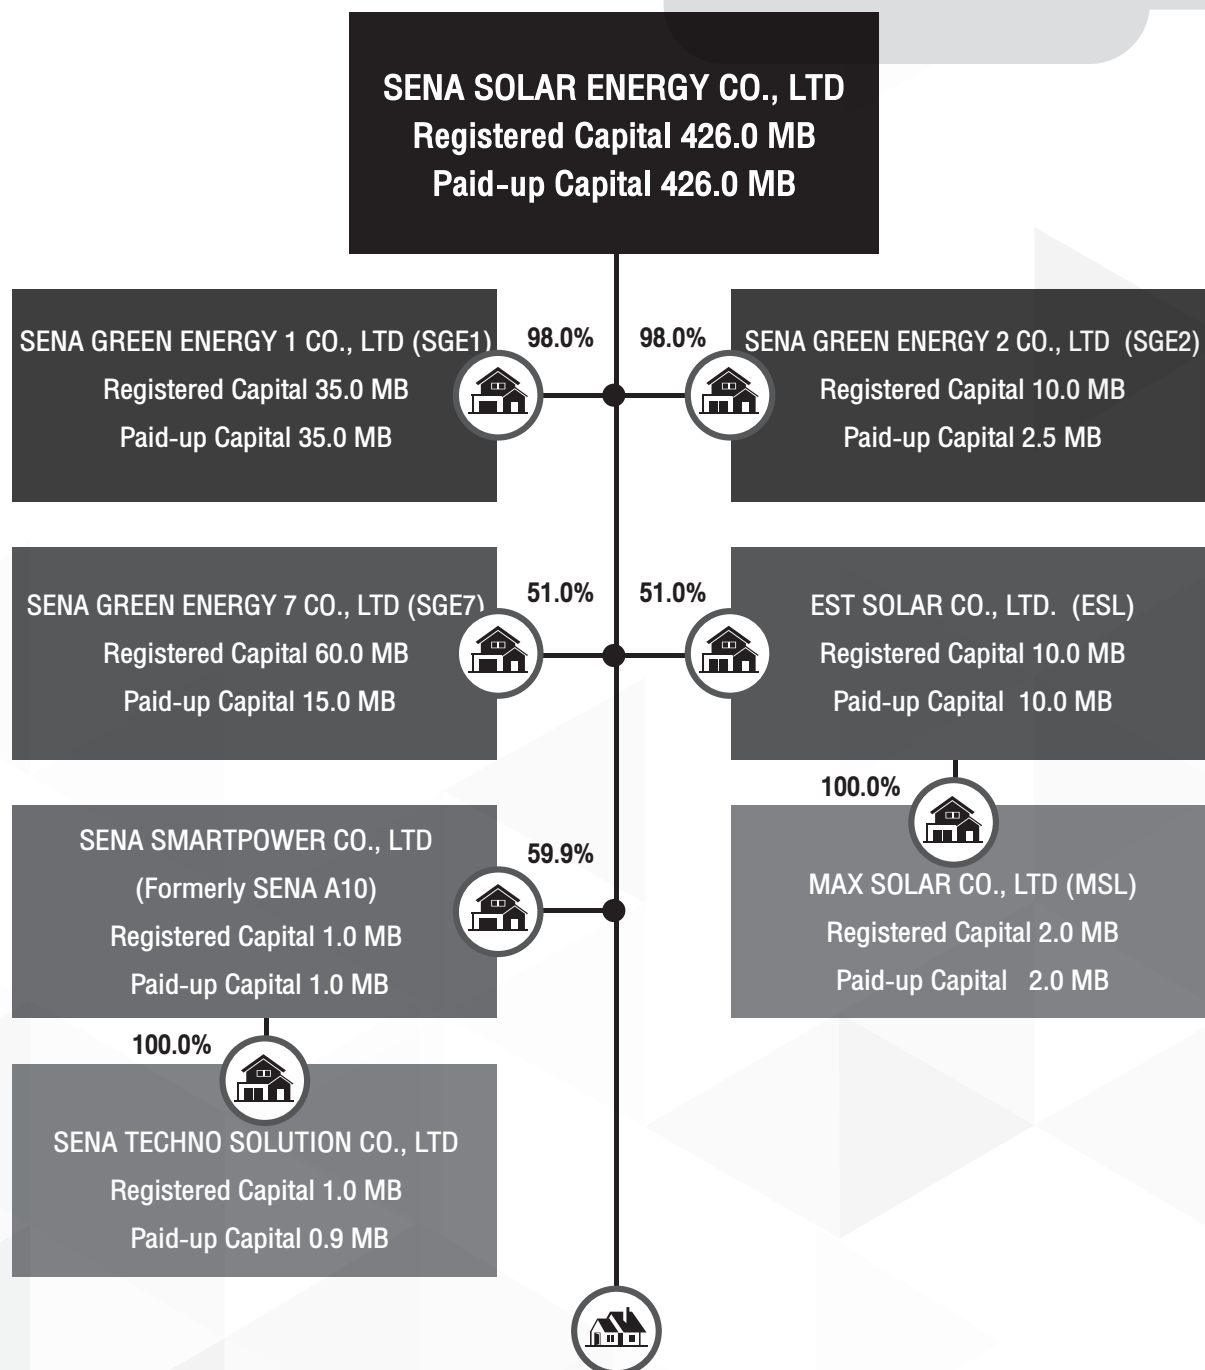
SENA SOLAR ENERGY CO., LTD
Registered Capital 426.0 MB
Paid-up Capital 426.0 MB

SENA GREEN ENERGY 1 CO., LTD (SGE1)
Registered Capital 35.0 MB
Paid-up Capital 35.0 MB

98.0%

98.0%

SENA GREEN ENERGY 2 CO., LTD (SGE2)
Registered Capital 10.0 MB
Paid-up Capital 2.5 MB

SENA GREEN ENERGY 7 CO., LTD (SGE7)
Registered Capital 60.0 MB
Paid-up Capital 15.0 MB

51.0%

51.0%

EST SOLAR CO., LTD. (ESL)
Registered Capital 10.0 MB
Paid-up Capital 10.0 MB

100.0%

MAX SOLAR CO., LTD (MSL)
Registered Capital 2.0 MB
Paid-up Capital 2.0 MB

SENA SMARTPOWER CO., LTD
(Formerly SENA A10)
Registered Capital 1.0 MB
Paid-up Capital 1.0 MB

59.9%

100.0%

SENA TECHNO SOLUTION CO., LTD
Registered Capital 1.0 MB
Paid-up Capital 0.9 MB